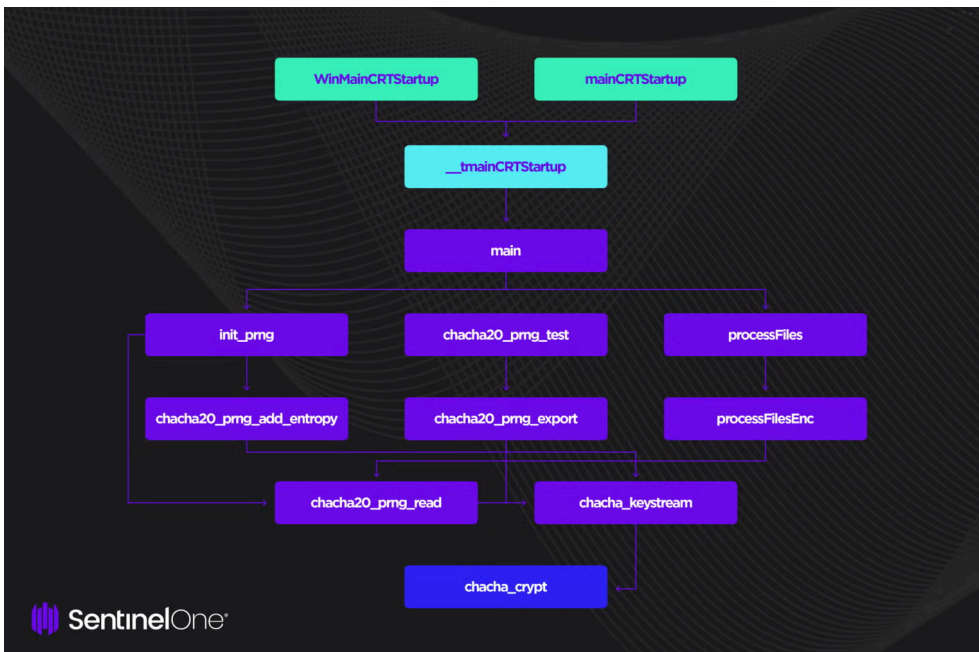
WinMainCRTStartup

mainCRTStartup

__tmainCRTStartup

main

init_prng

chacha20_prng_test

processFiles

chacha20_prng_add_entropy

chacha20_prng_export

processFilesEnc

chacha20_prng_read

chacha_keystream

chacha_crypt

SentinelOne